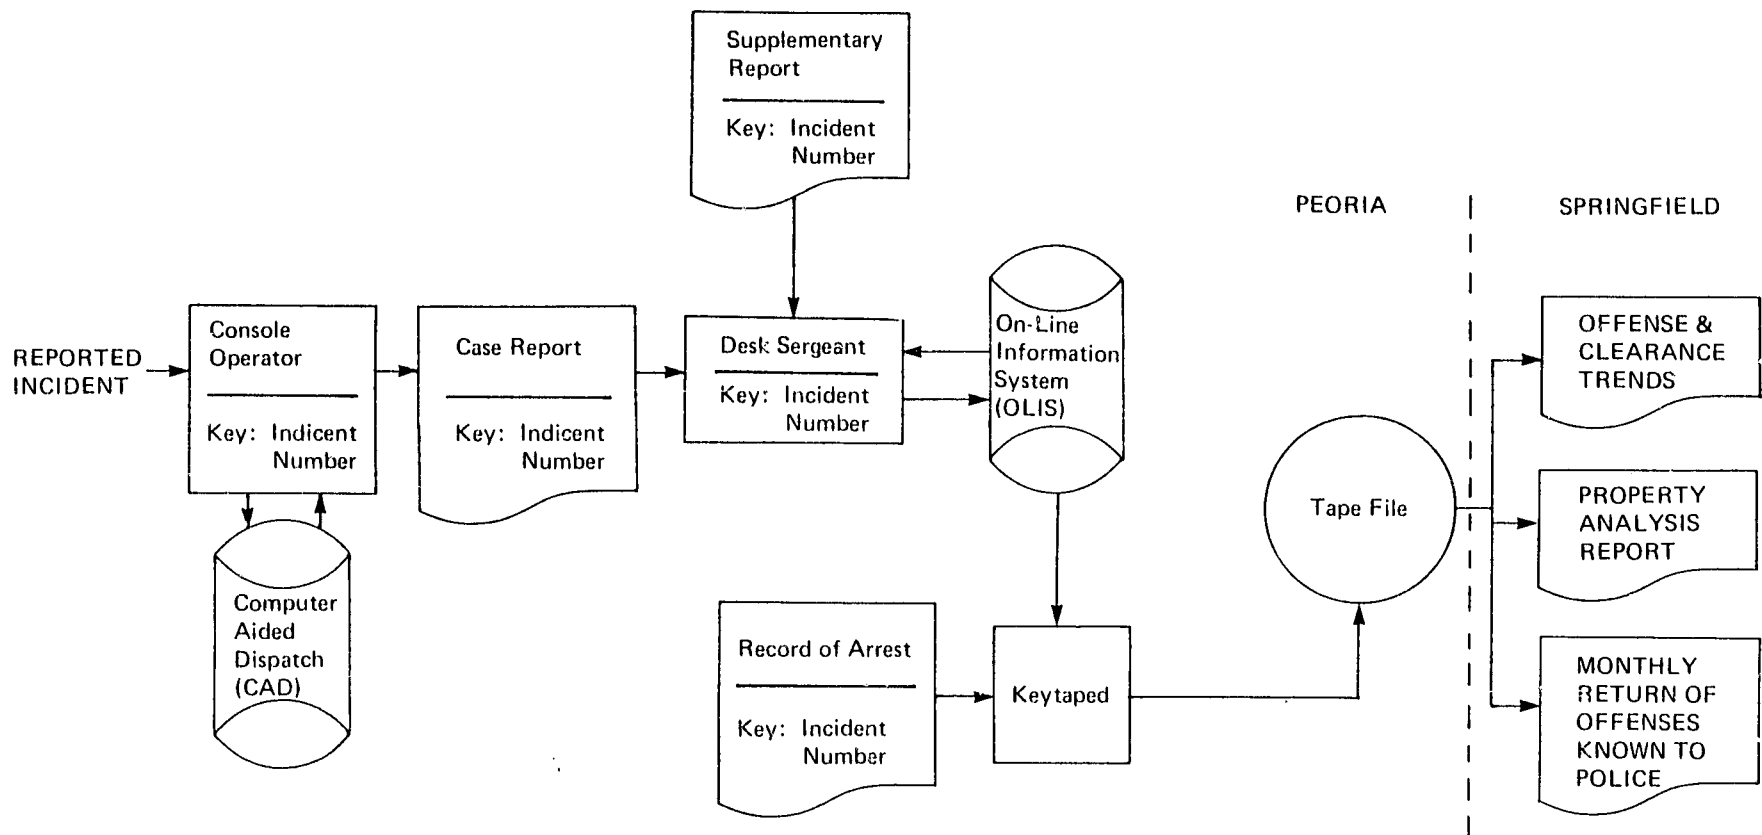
Supplementary Report

Key: Incident Number

PEORIA

SPRINGFIELD

REPORTED INCIDENT

Console Operator

Key: Indicent Number

Case Report

Key: Indicent Number

Desk Sergeant

Key: Incident Number

On-Line Information System (OLIS)

OFFENSE & CLEARANCE TRENDS

Computer Aided Dispatch (CAD)

Tape File

PROPERTY ANALYSIS REPORT

Record of Arrest

Key: Incident Number

Keytaped

MONTHLY RETURN OF OFFENSES KNOWN TO POLICE